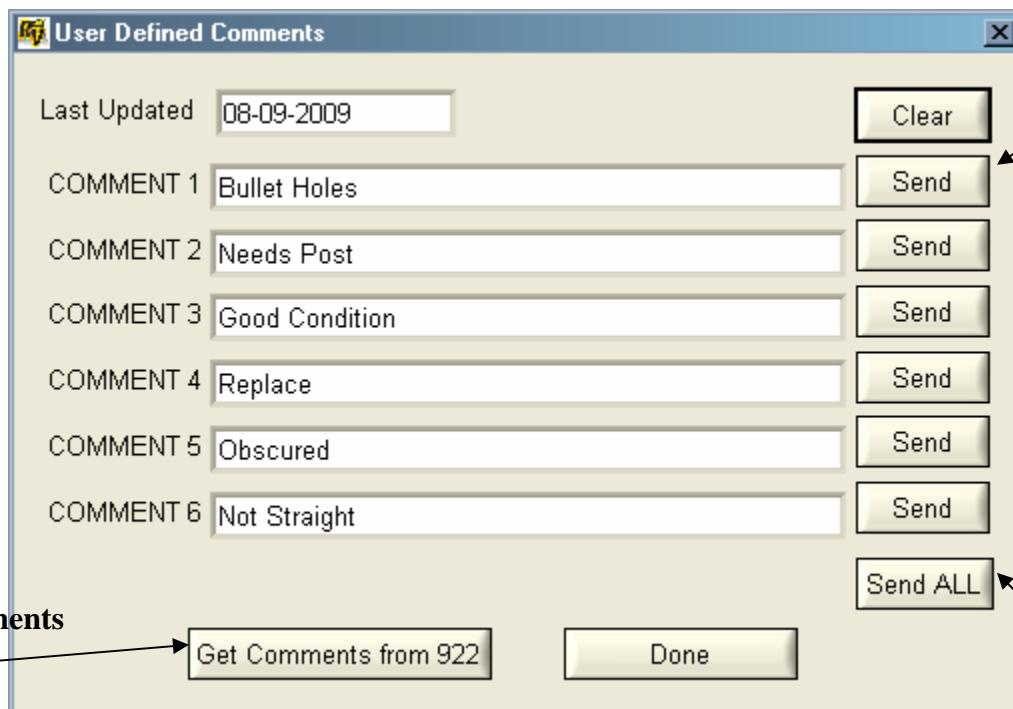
User Defined Comments

Last Updated 08-09-2009

Clear

COMMENT 1 Bullet Holes Send

COMMENT 2 Needs Post Send

COMMENT 3 Good Condition Send

COMMENT 4 Replace Send

COMMENT 5 Obscured Send

COMMENT 6 Not Straight Send

Send ALL

nents

Get Comments from 922

Done